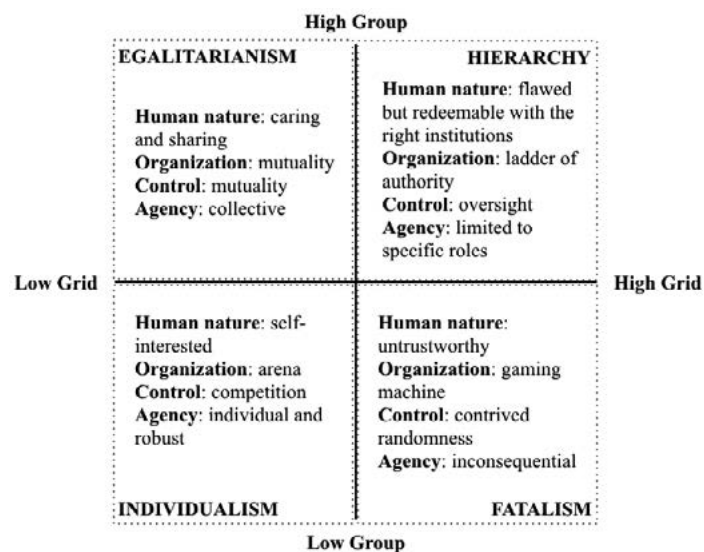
High Group

EGALITARIANISM

Human nature: caring and sharing
Organization: mutuality
Control: mutuality
Agency: collective

HIERARCHY

Human nature: flawed but redeemable with the right institutions
Organization: ladder of authority
Control: oversight
Agency: limited to specific roles

Low Grid

High Grid

Human nature: self-interested
Organization: arena
Control: competition
Agency: individual and robust

INDIVIDUALISM

Human nature: untrustworthy
Organization: gaming machine
Control: contrived randomness
Agency: inconsequential

FATALISM

Low Group